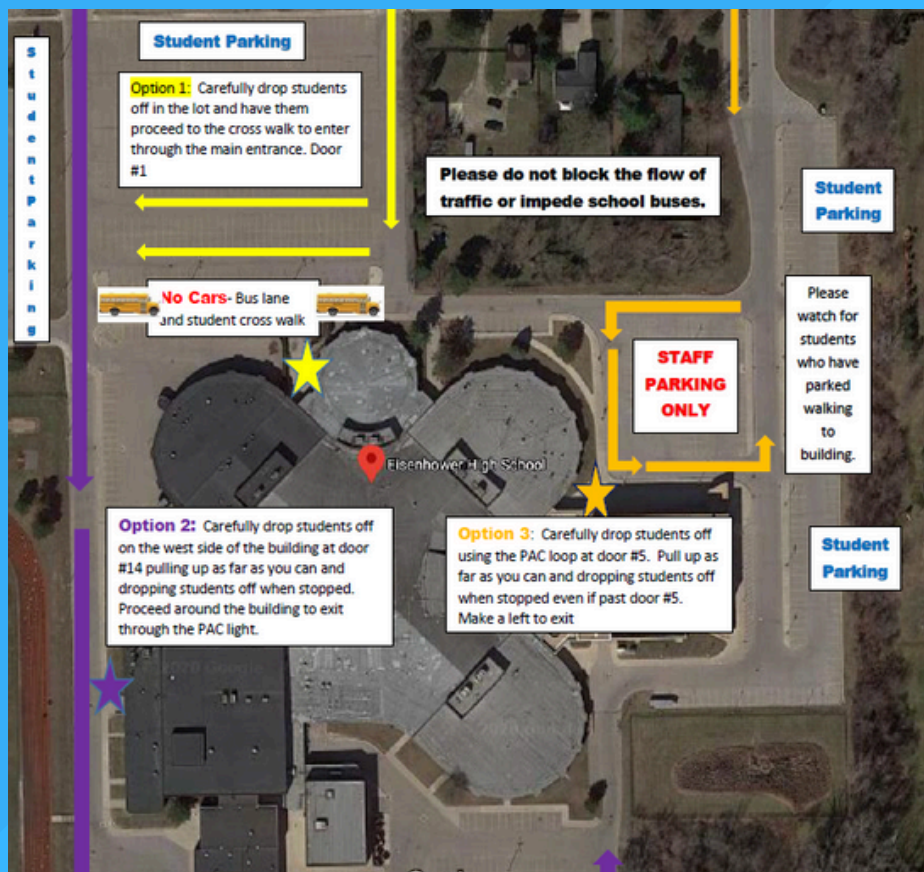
Student Parking

Option 1: Carefully drop students off in the lot and have them proceed to the cross walk to enter through the main entrance. Door #1

Student Parking

Please do not block the flow of traffic or impede school buses.

Student Parking

No Cars- Bus lane and student cross walk

Please watch for students who have parked walking to building.

STAFF PARKING ONLY

Eisenhower High School

Option 2: Carefully drop students off on the west side of the building at door #14 pulling up as far as you can and dropping students off when stopped. Proceed around the building to exit through the PAC light.

Option 3: Carefully drop students off using the PAC loop at door #5. Pull up as far as you can and dropping students off when stopped even if past door #5. Make a left to exit

Student Parking